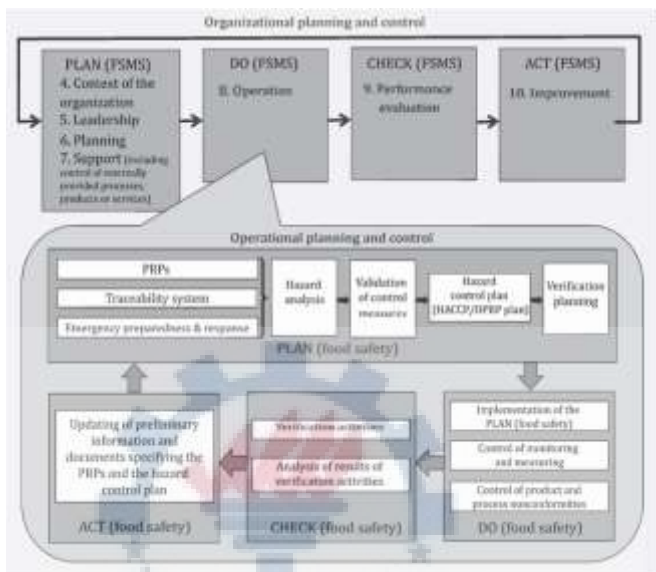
Organizational planning and control

PLAN (FSMS)
4. Context of the organization
5. Leadership
6. Planning
7. Support (including control of externally provided processes, products or services)

DO (FSMS)
8. Operation

CHECK (FSMS)
9. Performance evaluation

ACT (FSMS)
10. Improvement

Operational planning and control

PRPs

Traceability system

Emergency preparedness & response

Hazard analysis

Validation of control measures

Hazard control plan (HACCP/OPRP plan)

Verification planning

PLAN (food safety)

Updating of preliminary information and documents specifying the PRPs and the hazard control plan

ACT (food safety)

Verification activities

Analysis of results of verification activities

CHECK (food safety)

Implementation of the PLAN (food safety)

Control of monitoring and measuring

Control of product and process nonconformities

DO (food safety)